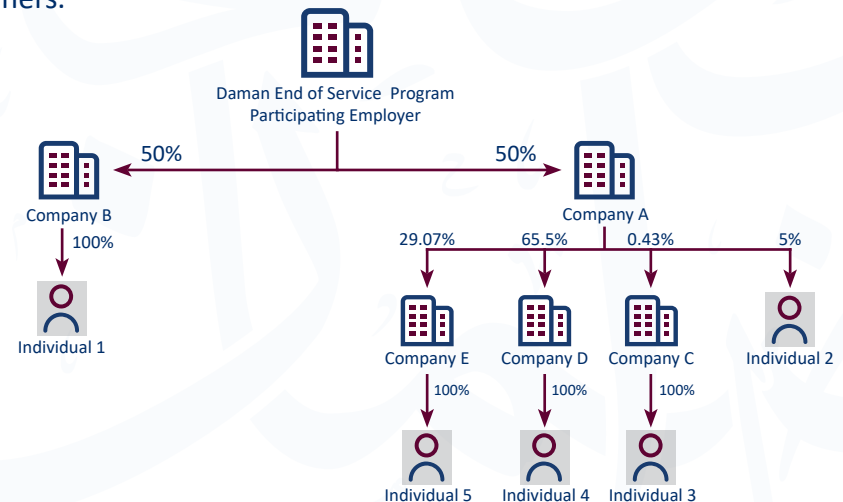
ners:

Daman End of Service Program Participating Employer

50%

50%

Company B

100%

Individual 1

Company A

29.07%

65.5%

0.43%

5%

Company E

100%

Individual 5

Company D

100%

Individual 4

Company C

100%

Individual 3

Individual 2